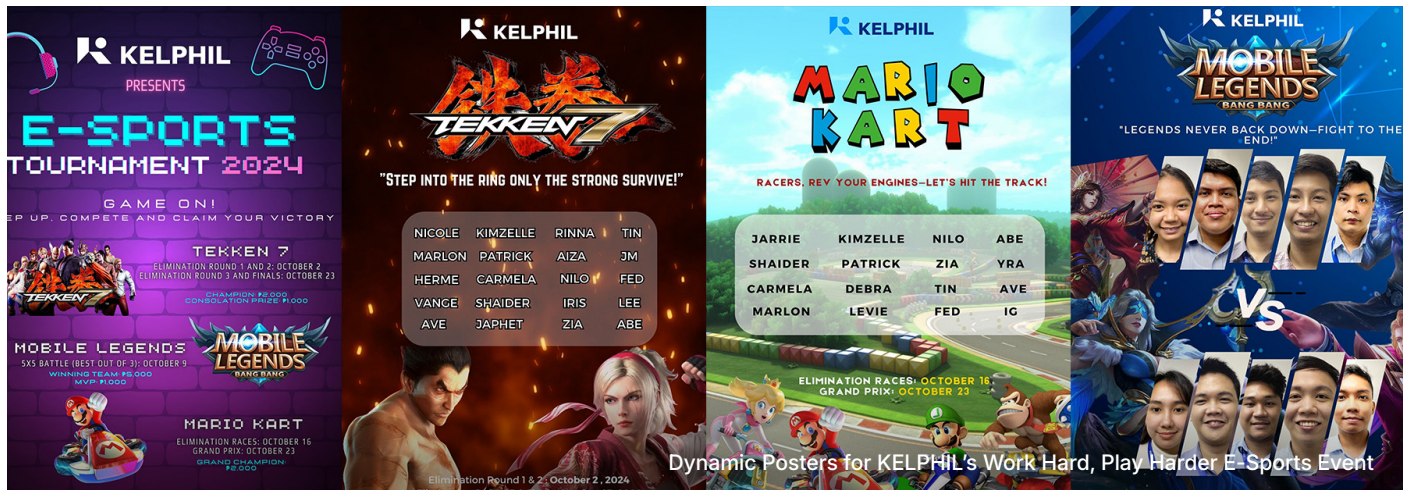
KELPHIL
PRESENTS
E-SPORTS
TOURNAMENT 2024
GAME ON!
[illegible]EP UP, COMPETE AND CLAIM YOUR VICTORY
TEKKEN 7
ELIMINATION ROUND 1 AND 2: OCTOBER 2
ELIMINATION ROUND 3 AND FINALS: OCTOBER 23
CHAMPION: ₱2,000
CONSOLATION PRIZE: ₱1,000
MOBILE LEGENDS
5X5 BATTLE (BEST OUT OF 3): OCTOBER 9
WINNING TEAM: ₱5,000
MVP: ₱1,000
MARIO KART
ELIMINATION RACES: OCTOBER 16
GRAND PRIX: OCTOBER 23
GRAND CHAMPION: ₱2,000

KELPHIL
TEKKEN 7
"STEP INTO THE RING ONLY THE STRONG SURVIVE!"

| NICOLE | KIMZELLE | RINNA | TIN |
|---|---|---|---|
| MARLON | PATRICK | AIZA | JM |
| HERME | CARMELA | NILO | FED |
| VANGE | SHAIDER | IRIS | LEE |
| AVE | JAPHET | ZIA | ABE |

Elimination Round 1 & 2 : October 2 , 2024

KELPHIL
MARIO KART
RACERS, REV YOUR ENGINES—LET'S HIT THE TRACK!

| JARRIE | KIMZELLE | NILO | ABE |
|---|---|---|---|
| SHAIDER | PATRICK | ZIA | YRA |
| CARMELA | DEBRA | TIN | AVE |
| MARLON | LEVIE | FED | IG |

ELIMINATION RACES: OCTOBER 16
GRAND PRIX: OCTOBER 23

KELPHIL
MOBILE LEGENDS
BANG BANG
"LEGENDS NEVER BACK DOWN—FIGHT TO THE END!"
VS

Dynamic Posters for KELPHIL's Work Hard, Play Harder E-Sports Event